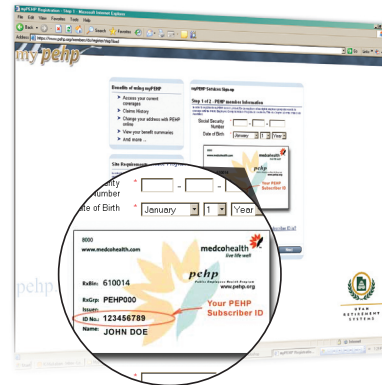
myPEHP Registration - Step 1 - Microsoft Internet Explorer
File Edit View Favorites Tools Help
Back Search Favorites
Address https://www.pehp.org/member/Registration/Step1
mypehp

Benefits of using myPEHP
Access your current coverages
Claims History
Change your address with PEHP online
View your benefit summaries
And more ...

Site Requirements

myPEHP Self-Service Sign-up
Step 1 of 3 - PEHP member information
Social Security Number
Date of Birth January 1 Year

medcohealth
Your PEHP Subscriber ID

urity
Number
ate of Birth January 1 Year

8050
www.medcohealth.com
medcohealth
live life well
pehp
Public Employees Health Program
www.pehp.org
RxBin: 610014
RxGrp: PEHP000
Issuer:
ID No.: 123456789
Name: JOHN DOE
Your PEHP Subscriber ID

Next

UTAH RETIREMENT SYSTEMS